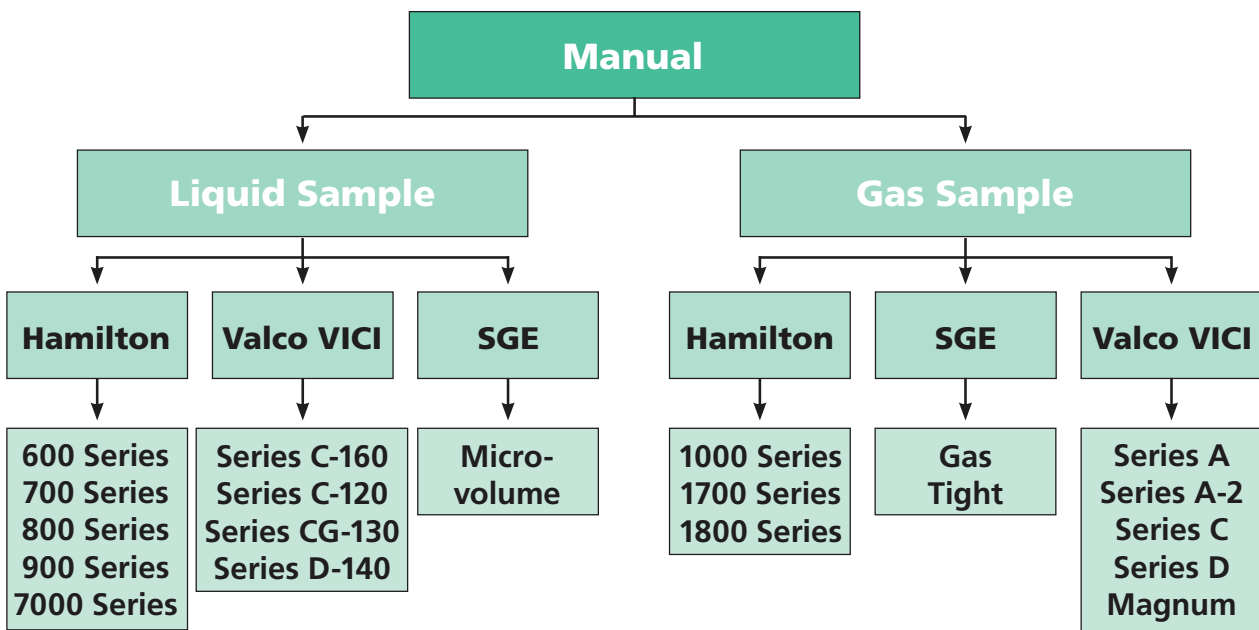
Manual

Liquid Sample

Gas Sample

Hamilton

Valco VICI

SGE

Hamilton

SGE

Valco VICI

600 Series
700 Series
800 Series
900 Series
7000 Series

Series C-160
Series C-120
Series CG-130
Series D-140

Microvolume

1000 Series
1700 Series
1800 Series

Gas Tight

Series A
Series A-2
Series C
Series D
Magnum